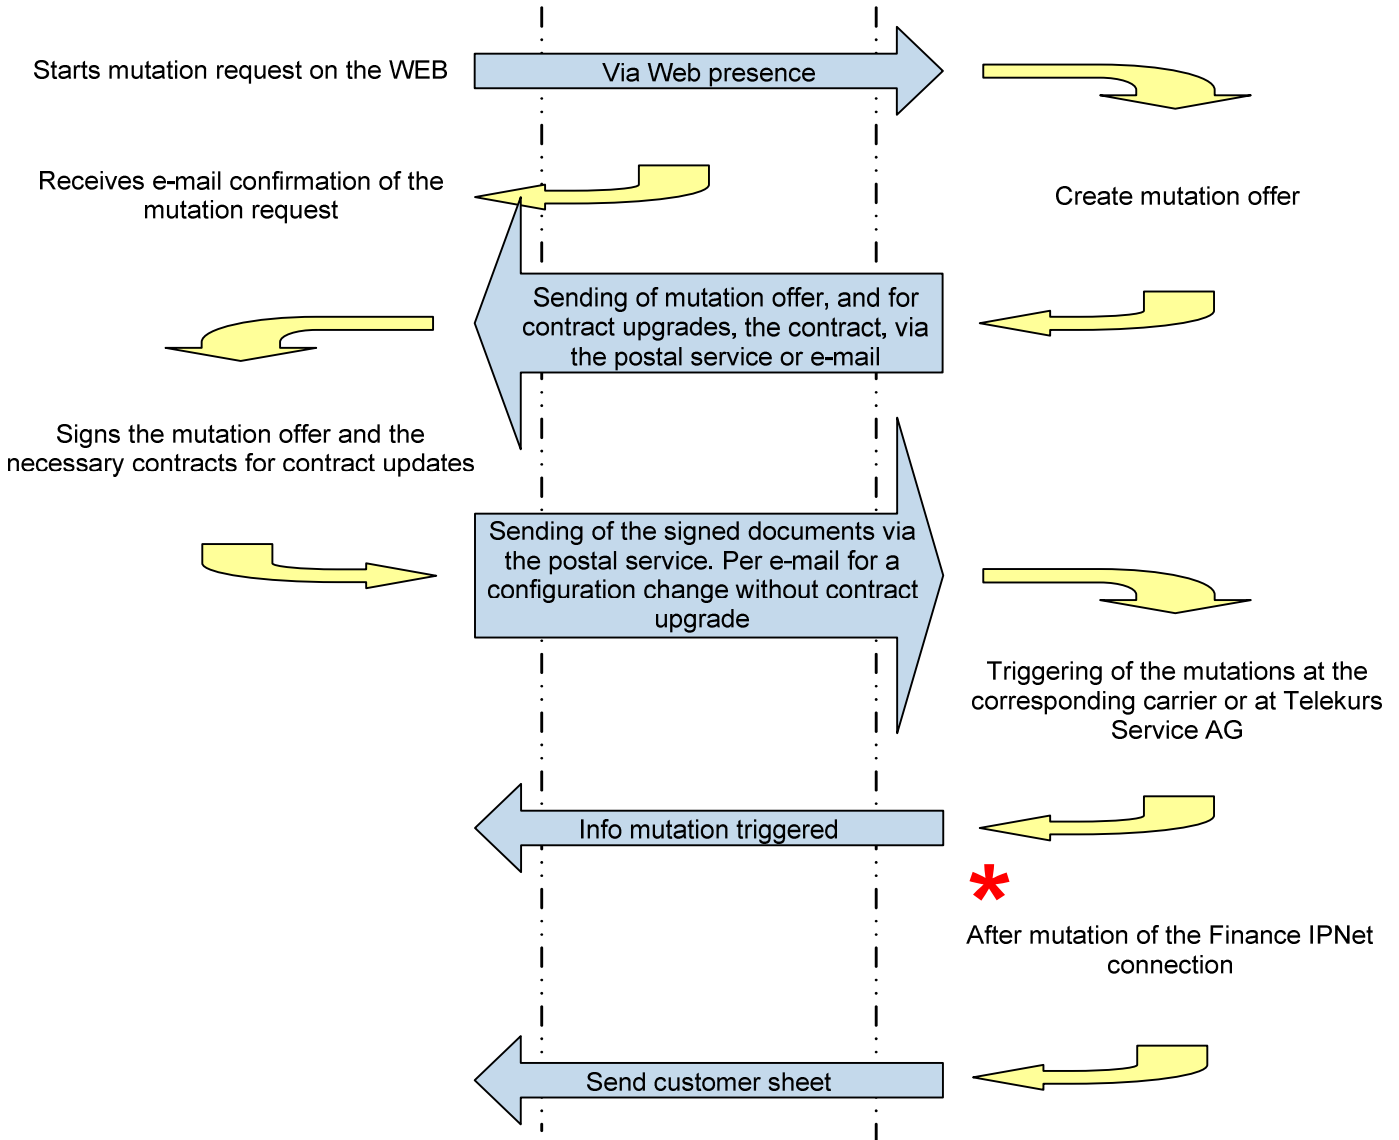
Starts mutation request on the WEB

Via Web presence

Receives e-mail confirmation of the mutation request

Create mutation offer

Sending of mutation offer, and for contract upgrades, the contract, via the postal service or e-mail

Signs the mutation offer and the necessary contracts for contract updates

Sending of the signed documents via the postal service. Per e-mail for a configuration change without contract upgrade

Triggering of the mutations at the corresponding carrier or at Telekurs Service AG

Info mutation triggered

*

After mutation of the Finance IPNet connection

Send customer sheet